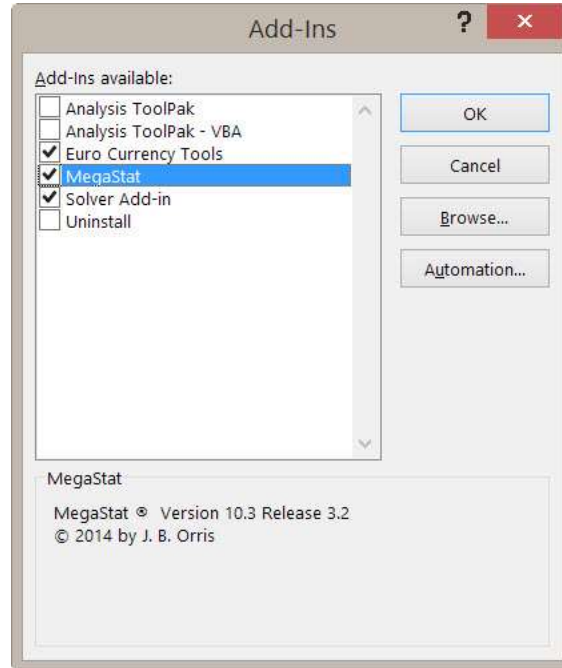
Add-Ins

?

×

Add-Ins available:

Analysis ToolPak
Analysis ToolPak - VBA
Euro Currency Tools
MegaStat
Solver Add-in
Uninstall

OK

Cancel

Browse...

Automation...

MegaStat

MegaStat ® Version 10.3 Release 3.2
© 2014 by J. B. Orris